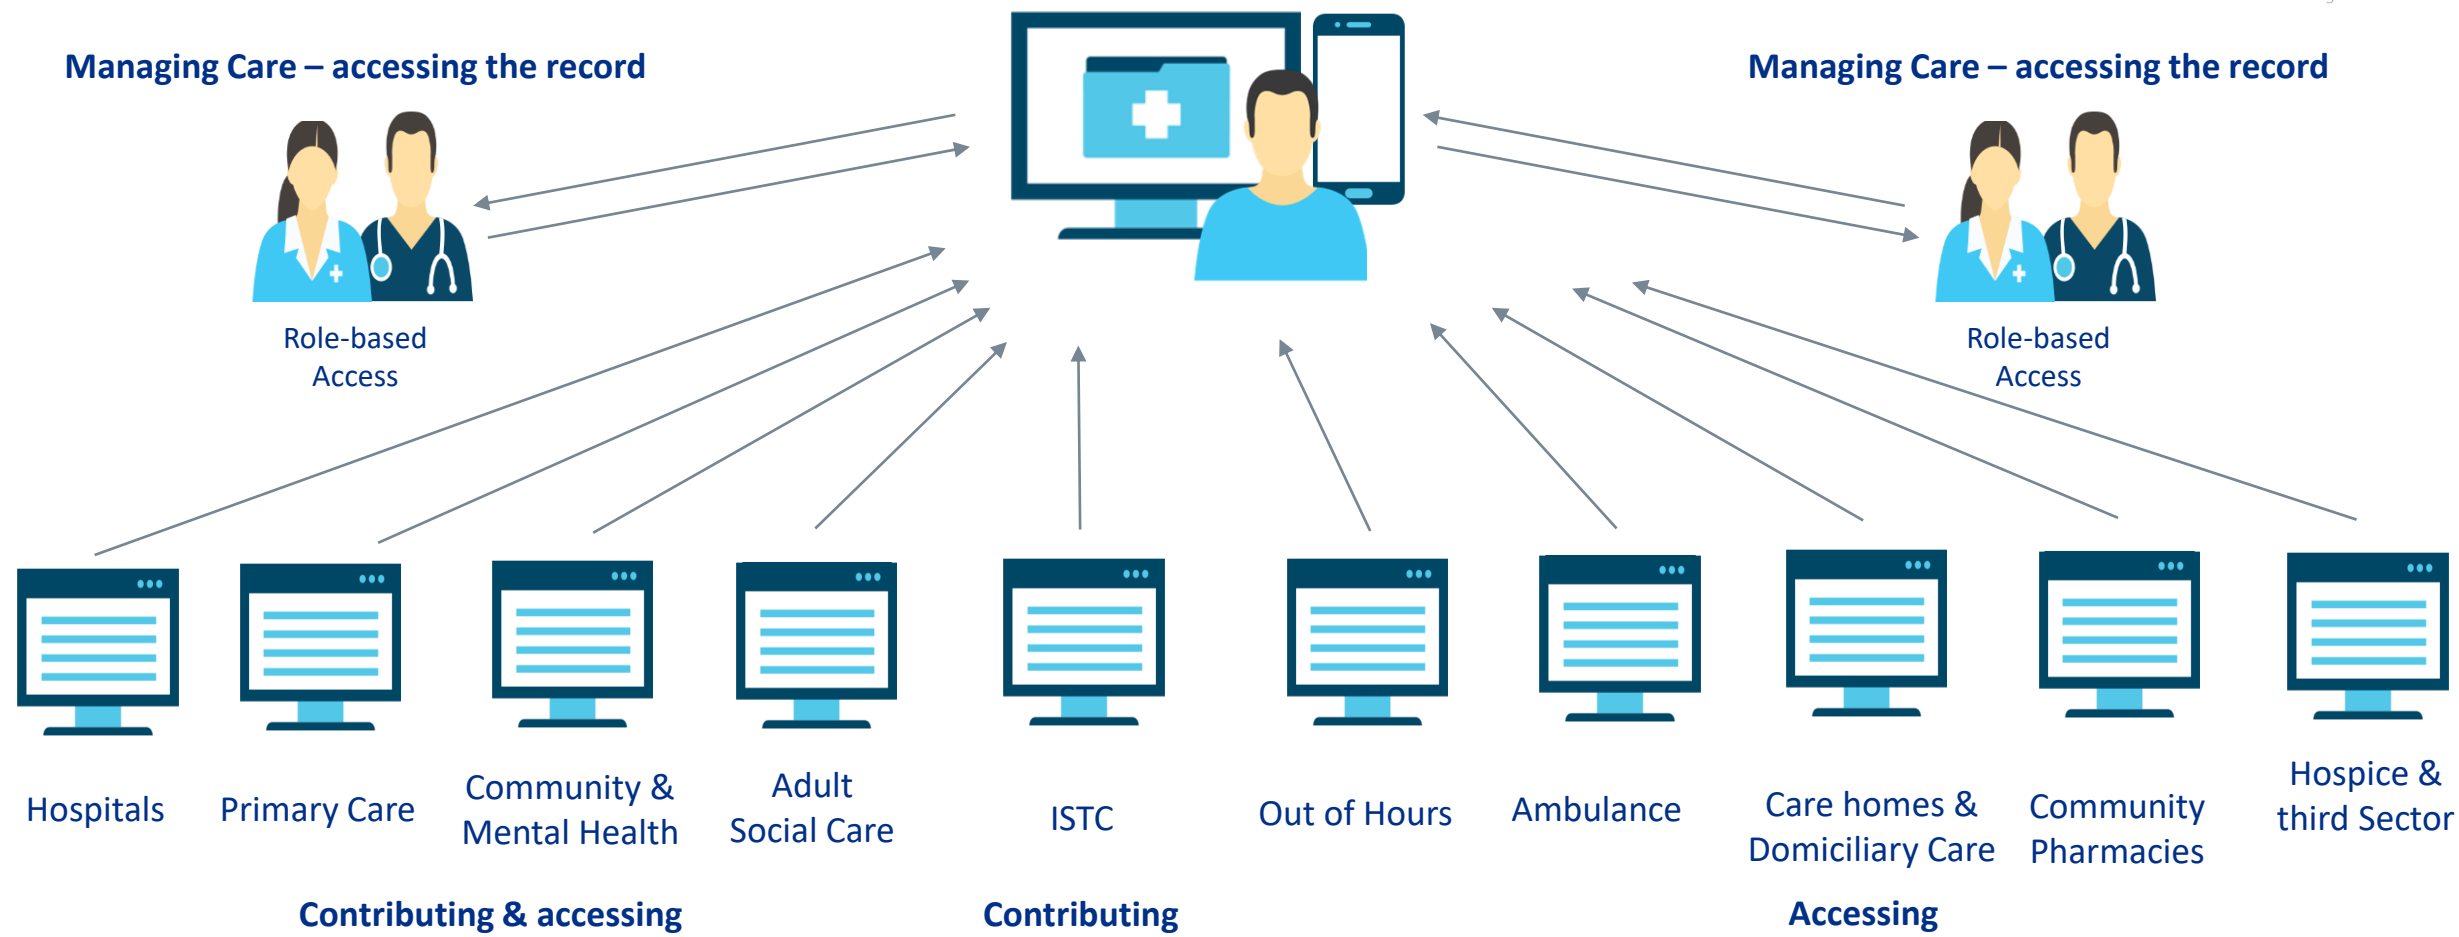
Managing Care – accessing the record

Role-based Access

Managing Care – accessing the record

Role-based Access

Hospitals

Primary Care

Community & Mental Health

Adult Social Care

ISTC

Out of Hours

Ambulance

Care homes & Domiciliary Care

Community Pharmacies

Hospice & third Sector

Contributing & accessing

Contributing

Accessing